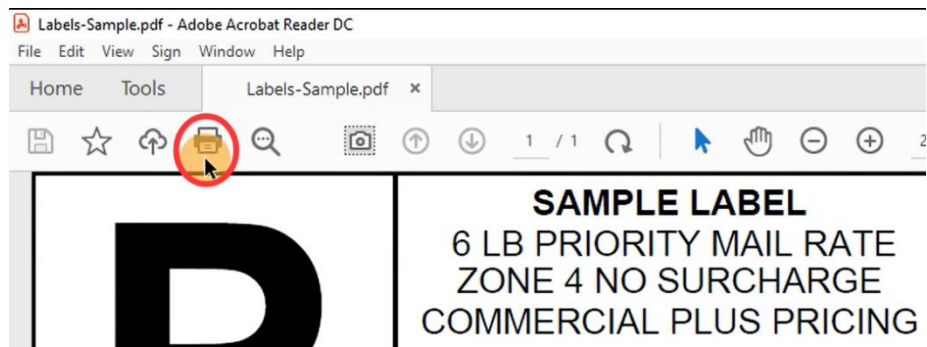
Labels-Sample.pdf - Adobe Acrobat Reader DC

File Edit View Sign Window Help

Home Tools Labels-Sample.pdf ×

1 / 1

P

SAMPLE LABEL
6 LB PRIORITY MAIL RATE
ZONE 4 NO SURCHARGE
COMMERCIAL PLUS PRICING